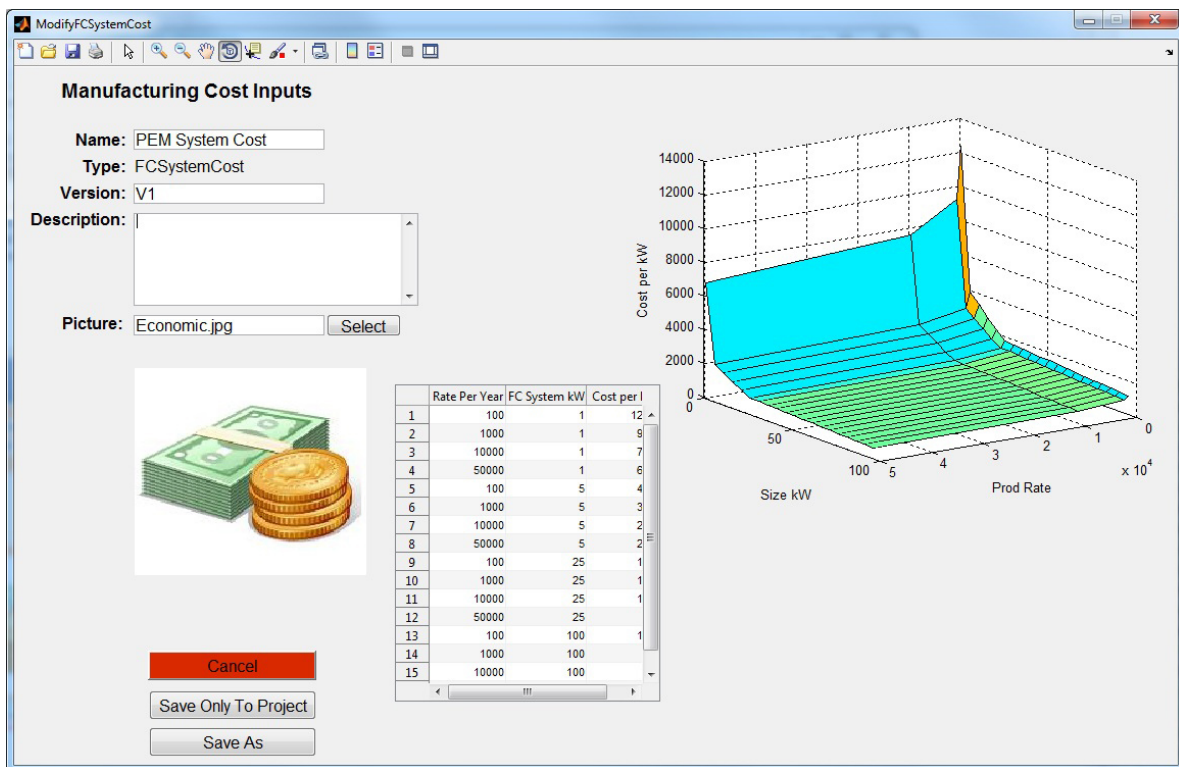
ModifyFCSystemCost

Manufacturing Cost Inputs

Name: PEM System Cost
Type: FCSystemCost
Version: V1
Description:
Picture: Economic.jpg Select

| | Rate Per Year | FC System kW | Cost per I |
|---|---|---|---|
| 1 | 100 | 1 | 12 |
| 2 | 1000 | 1 | 9 |
| 3 | 10000 | 1 | 7 |
| 4 | 50000 | 1 | 6 |
| 5 | 100 | 5 | 4 |
| 6 | 1000 | 5 | 3 |
| 7 | 10000 | 5 | 2 |
| 8 | 50000 | 5 | 2 |
| 9 | 100 | 25 | 1 |
| 10 | 1000 | 25 | 1 |
| 11 | 10000 | 25 | 1 |
| 12 | 50000 | 25 | |
| 13 | 100 | 100 | 1 |
| 14 | 1000 | 100 | |
| 15 | 10000 | 100 | |

Cancel
Save Only To Project
Save As

14000
12000
10000
8000
6000
4000
2000
0
Cost per kW
0
50
100
Size kW
5
4
3
2
1
0
Prod Rate
x $10^4$